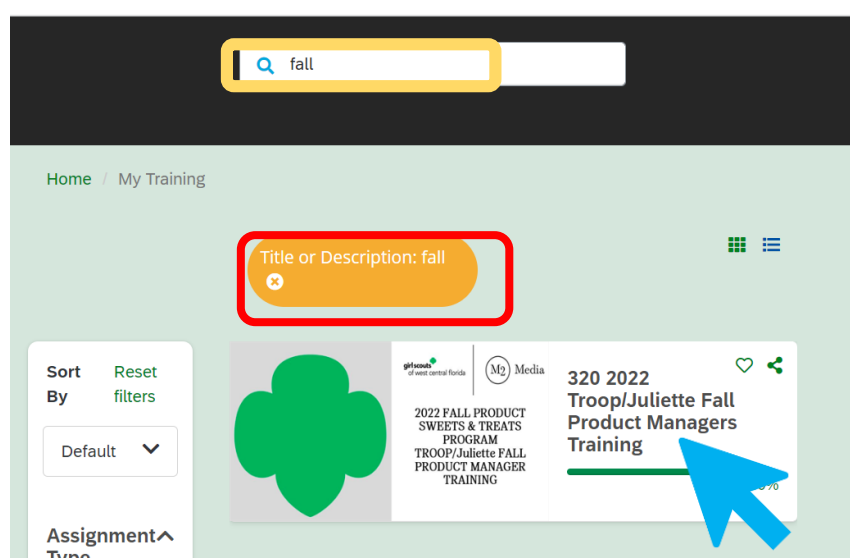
fall

Home / My Training

Title or Description: fall

Sort By

Reset filters

Default

Assignment Type

girl scouts of west central florida

M2 Media

2022 FALL PRODUCT SWEETS & TREATS PROGRAM TROOP/Juliette FALL PRODUCT MANAGER TRAINING

320 2022 Troop/Juliette Fall Product Managers Training

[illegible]%